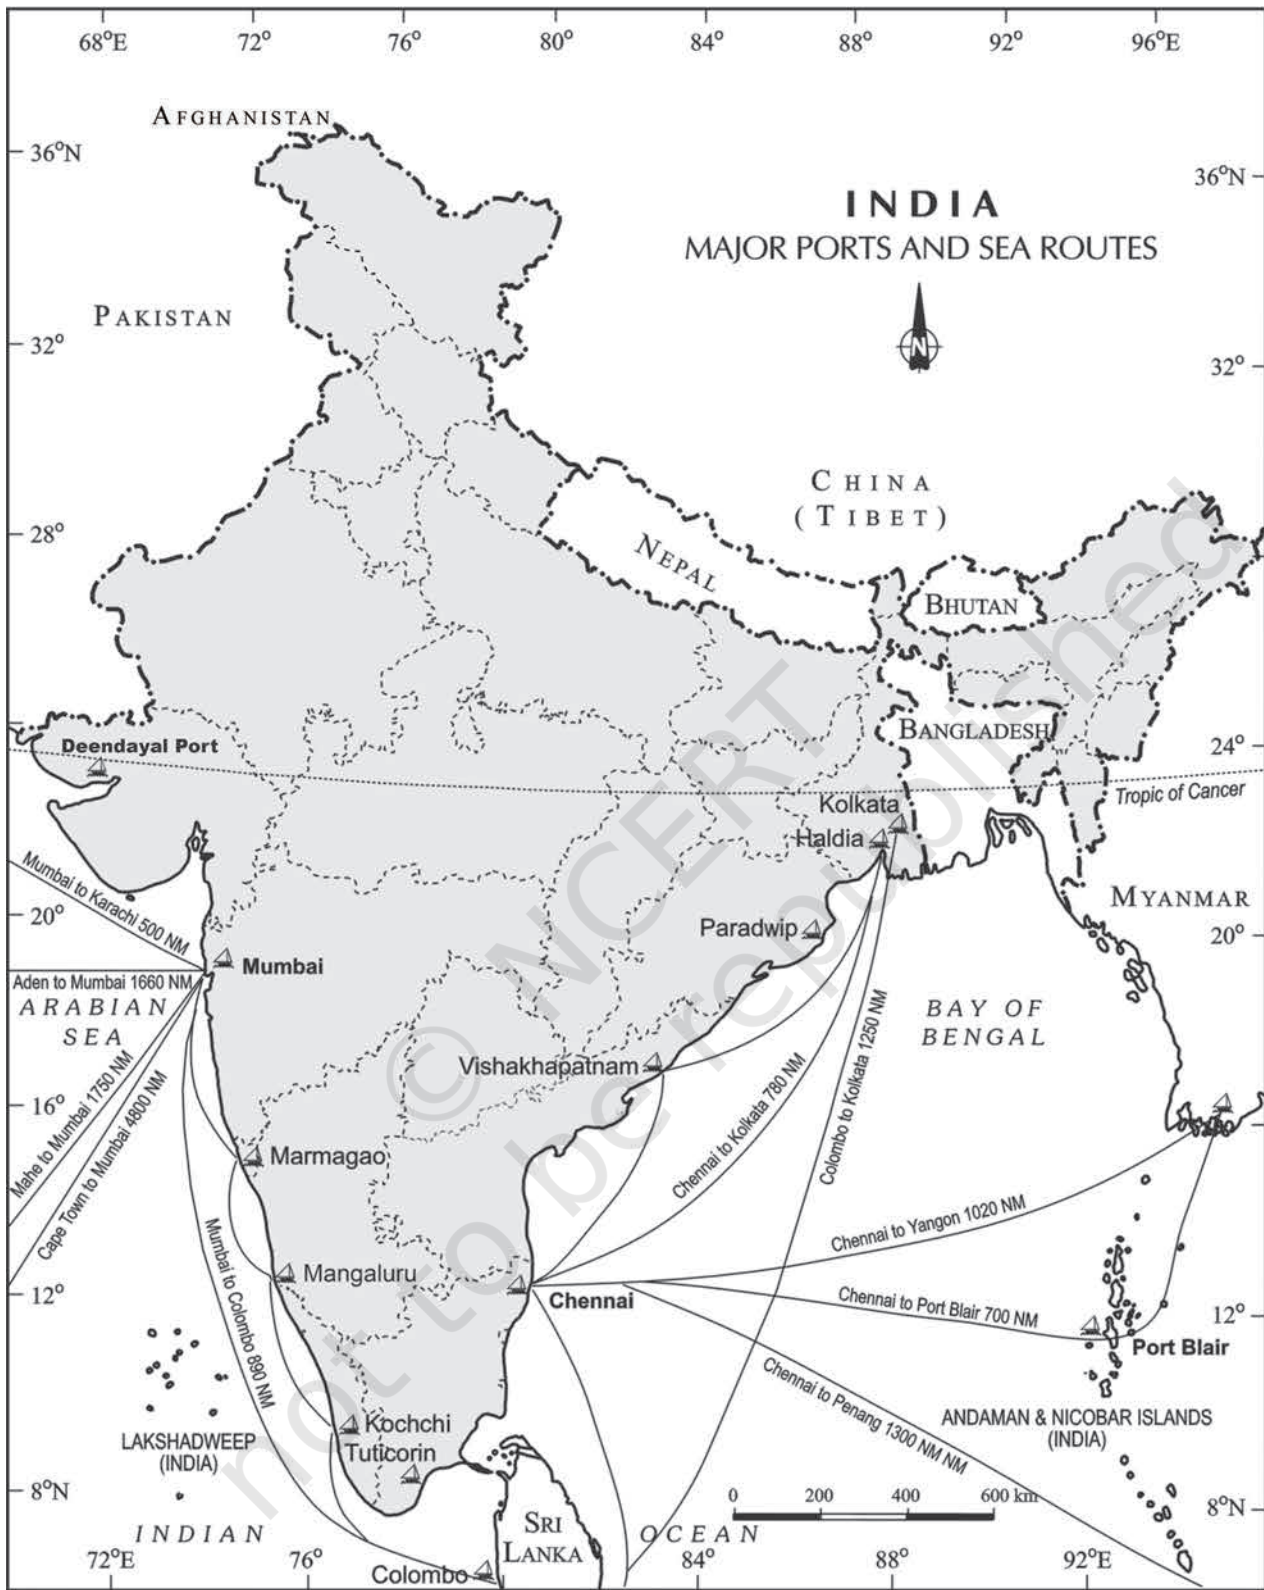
68°E 72° 76° 80° 84° 88° 92° 96°E

INDIA
MAJOR PORTS AND SEA ROUTES

N

36°N
36°N
32°
32°
28°
24°
20°
20°
16°
12°
12°
8°N
8°N

AFGHANISTAN
PAKISTAN
CHINA (TIBET)
NEPAL
BHUTAN
BANGLADESH
MYANMAR
SRI LANKA

Deendayal Port
Tropic of Cancer
Kolkata
Haldia
Paradwip
Mumbai
Vishakhapatnam
Marmagao
Mangaluru
Chennai
Kochchi
Tuticorin
Colombo
Port Blair

Mumbai to Karachi 500 NM
Aden to Mumbai 1660 NM
Mahe to Mumbai 1750 NM
Cape Town to Mumbai 4800 NM
Mumbai to Colombo 890 NM
Chennai to Kolkata 780 NM
Colombo to Kolkata 1250 NM
Chennai to Yangon 1020 NM
Chennai to Port Blair 700 NM
Chennai to Penang 1300 NM NM

ARABIAN SEA
BAY OF BENGAL
INDIAN OCEAN

LAKSHADWEEP (INDIA)
ANDAMAN & NICOBAR ISLANDS (INDIA)

0 200 400 600 km

72°E 76° 84° 88° 92°E

© NCERT not to be republished